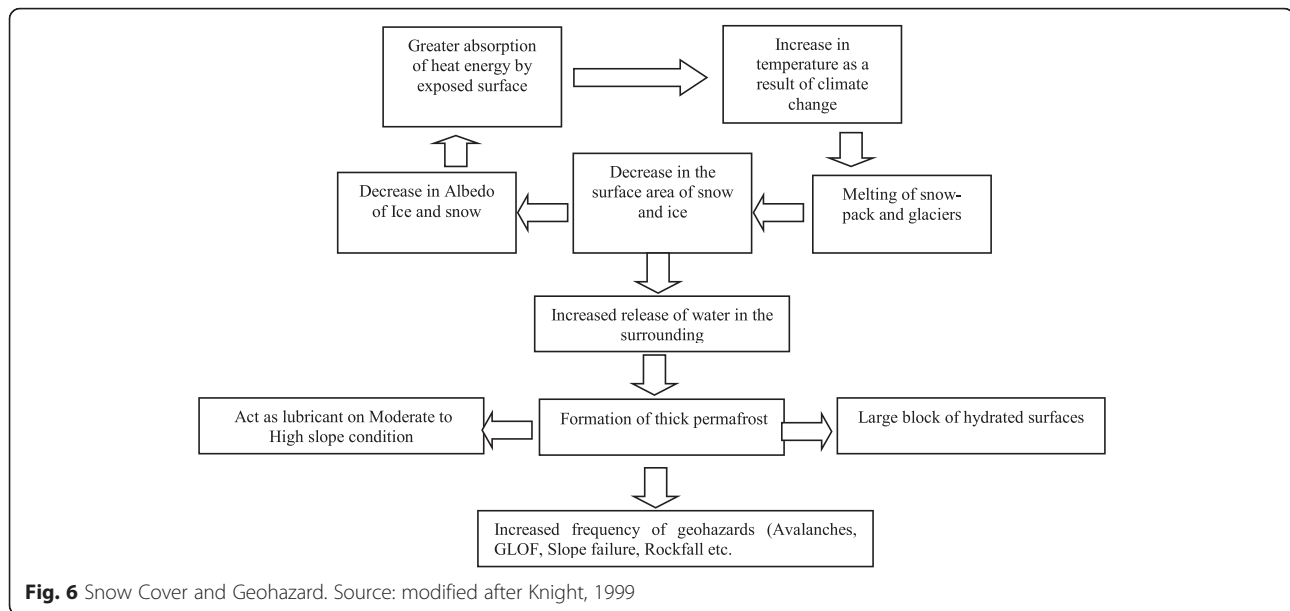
Greater absorption of heat energy by exposed surface

Increase in temperature as a result of climate change

Decrease in Albedo of Ice and snow

Decrease in the surface area of snow and ice

Melting of snowpack and glaciers

Increased release of water in the surrounding

Act as lubricant on Moderate to High slope condition

Formation of thick permafrost

Large block of hydrated surfaces

Increased frequency of geohazards (Avalanches, GLOF, Slope failure, Rockfall etc.

**Fig. 6** Snow Cover and Geohazard. Source: modified after Knight, 1999